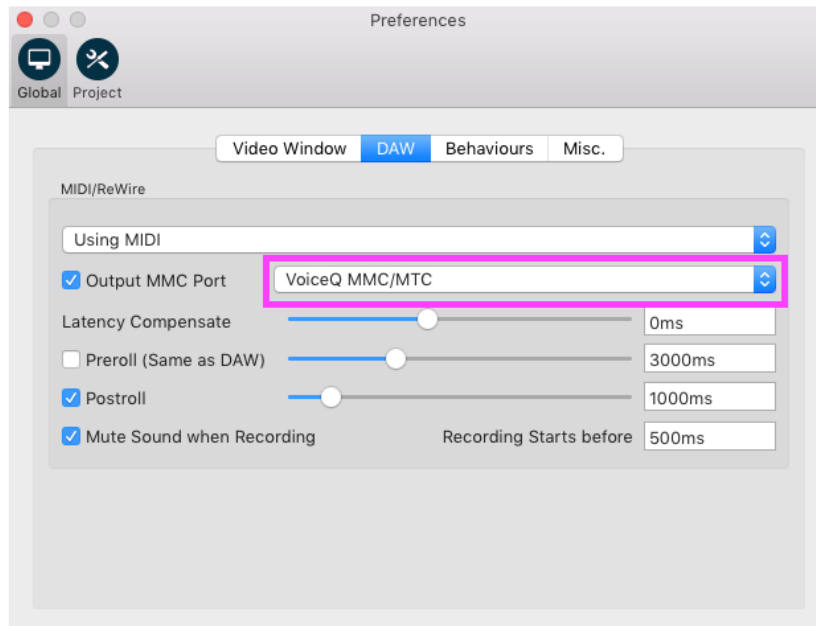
Preferences

Global Project

Video Window DAW Behaviours Misc.

MIDI/ReWire

Using MIDI

Output MMC Port VoiceQ MMC/MTC

Latency Compensate 0ms

Preroll (Same as DAW) 3000ms

Postroll 1000ms

Mute Sound when Recording Recording Starts before 500ms